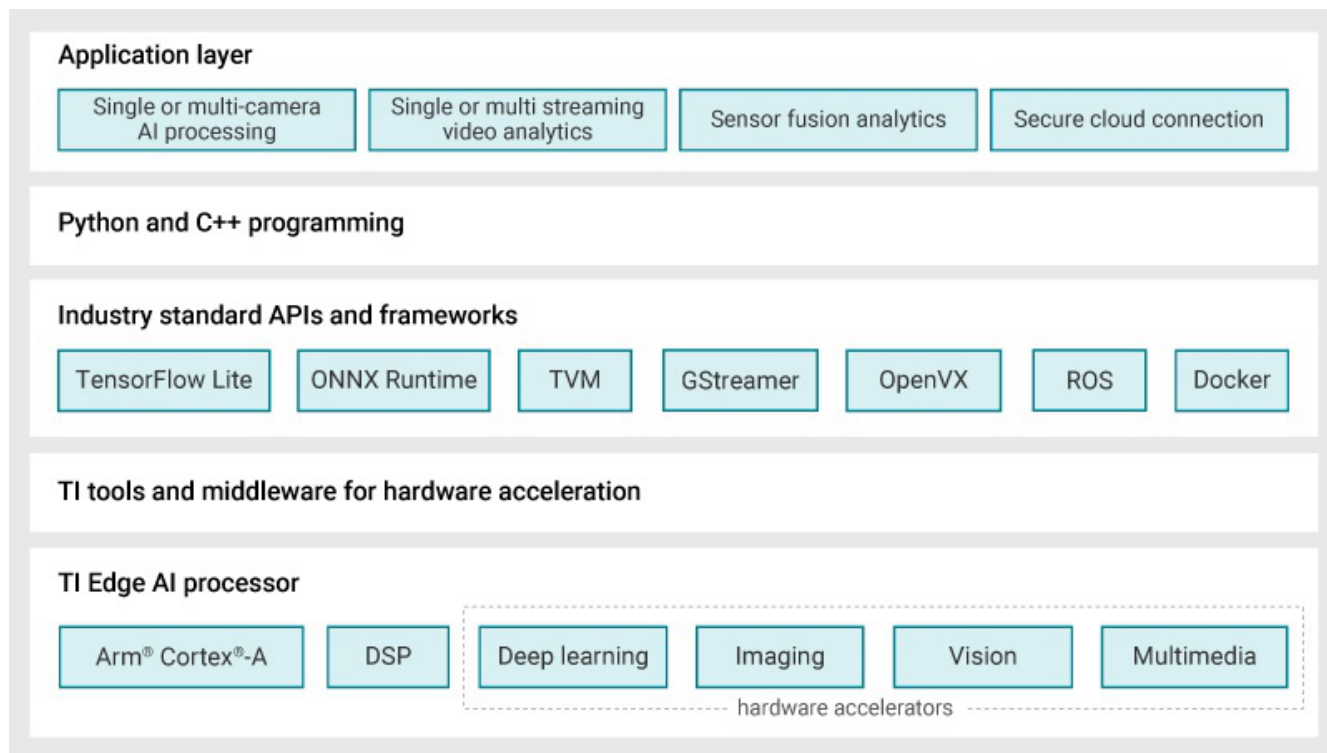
Application layer

Single or multi-camera AI processing

Single or multi streaming video analytics

Sensor fusion analytics

Secure cloud connection

Python and C++ programming

Industry standard APIs and frameworks

TensorFlow Lite

ONNX Runtime

TVM

GStreamer

OpenVX

ROS

Docker

TI tools and middleware for hardware acceleration

TI Edge AI processor

Arm® Cortex®-A

DSP

Deep learning

Imaging

Vision

Multimedia

hardware accelerators